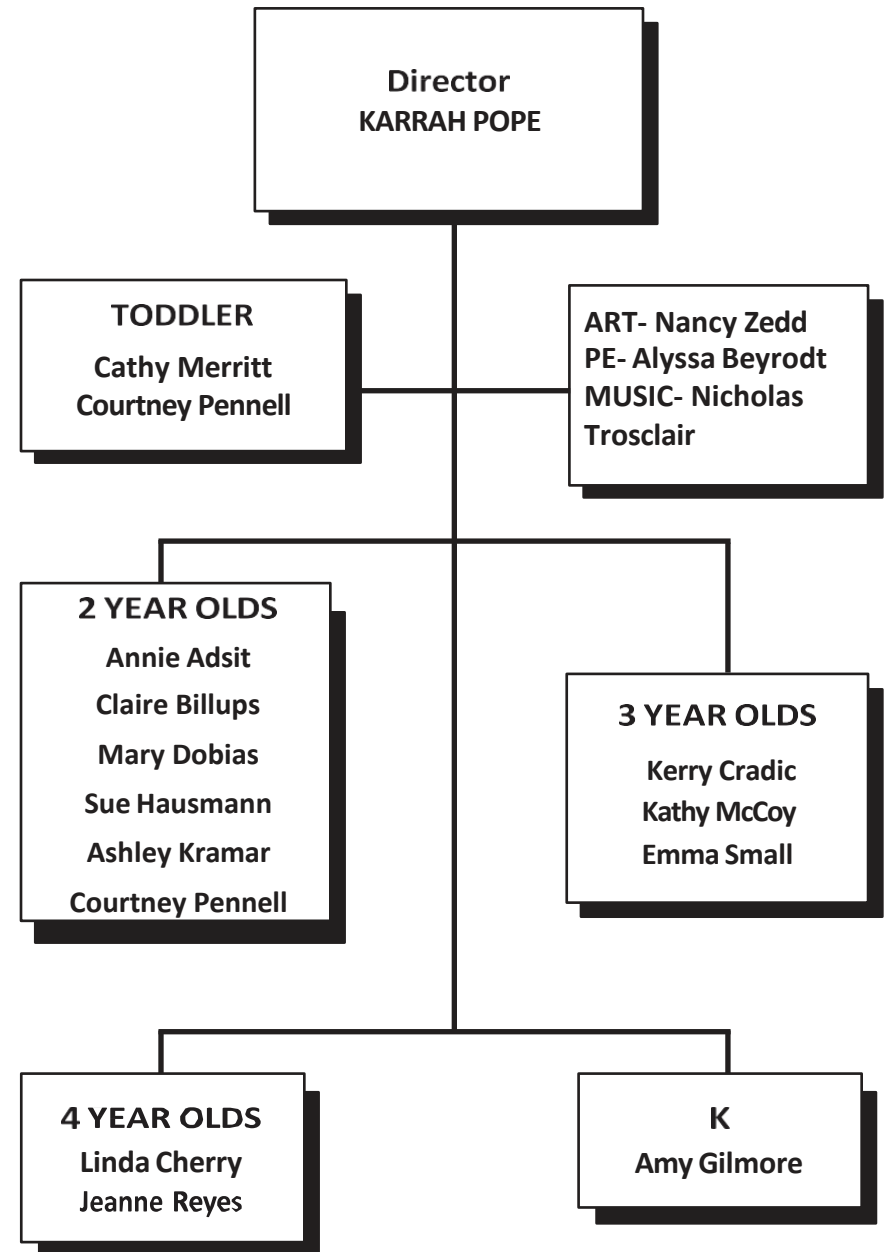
Director
KARRAH POPE

TODDLER
Cathy Merritt
Courtney Pennell

ART- Nancy Zedd
PE- Alyssa Beyrodt
MUSIC- Nicholas Trosclair

2 YEAR OLDS
Annie Adsit
Claire Billups
Mary Dobias
Sue Hausmann
Ashley Kramar
Courtney Pennell

3 YEAR OLDS
Kerry Cradic
Kathy McCoy
Emma Small

4 YEAR OLDS
Linda Cherry
Jeanne Reyes

K
Amy Gilmore